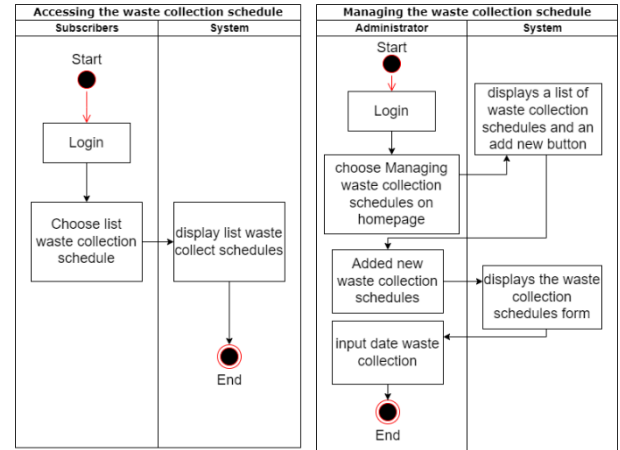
Accessing the waste collection schedule

| Subscribers | System |
|---|---|

Start

Login

Choose list waste collection schedule

display list waste collect schedules

End

Managing the waste collection schedule

| Administrator | System |
|---|---|

Start

Login

choose Managing waste collection schedules on homepage

displays a list of waste collection schedules and an add new button

Added new waste collection schedules

displays the waste collection schedules form

input date waste collection

End